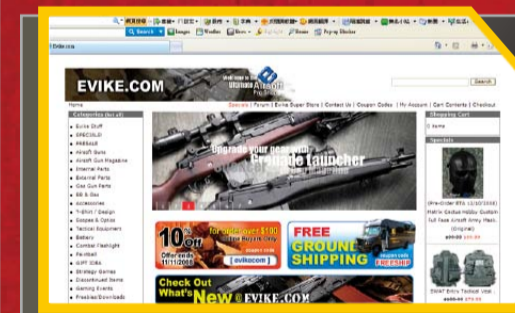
Search
Images
Wo
News
Ebay
Popup Blocker
Evike.com
EVIKE.COM
Ultimate Airsoft
Search
Home
Specials | Forum | Evike Super Store | Contact Us | Coupon Codes | My Account | Cart Contents | Checkout
Categories
Evike Stuff
SPECIALS!
PREBUILT
Airsoft Guns
Airsoft Gun Magazine
Internal Parts
External Parts
Gas Gun Parts
BB & Gas
Accessories
T-Shirt / Design
Scopes & Optics
Tactical Equipment
Battery
Combat Flashlight
Paintball
GIFT IDEA
Strategy Games
Discontinued Items
Gaming Events
Freebies/Downloads
Upgrade your gear with
Grenade launcher
10% off
for orders over $100
Offer ends 11/11/2008
[evikecom]
FREE GROUND SHIPPING
Check Out What's New @ EVIKE.COM
Shopping Cart
0 items
Specials
(Pre-Order ETA 12/10/2008) Matrix Gecko Hobby Custom Full Face Airsoft Army Mask (Original)
$44.00
SWAT Entry Tactical Vest
$69.95